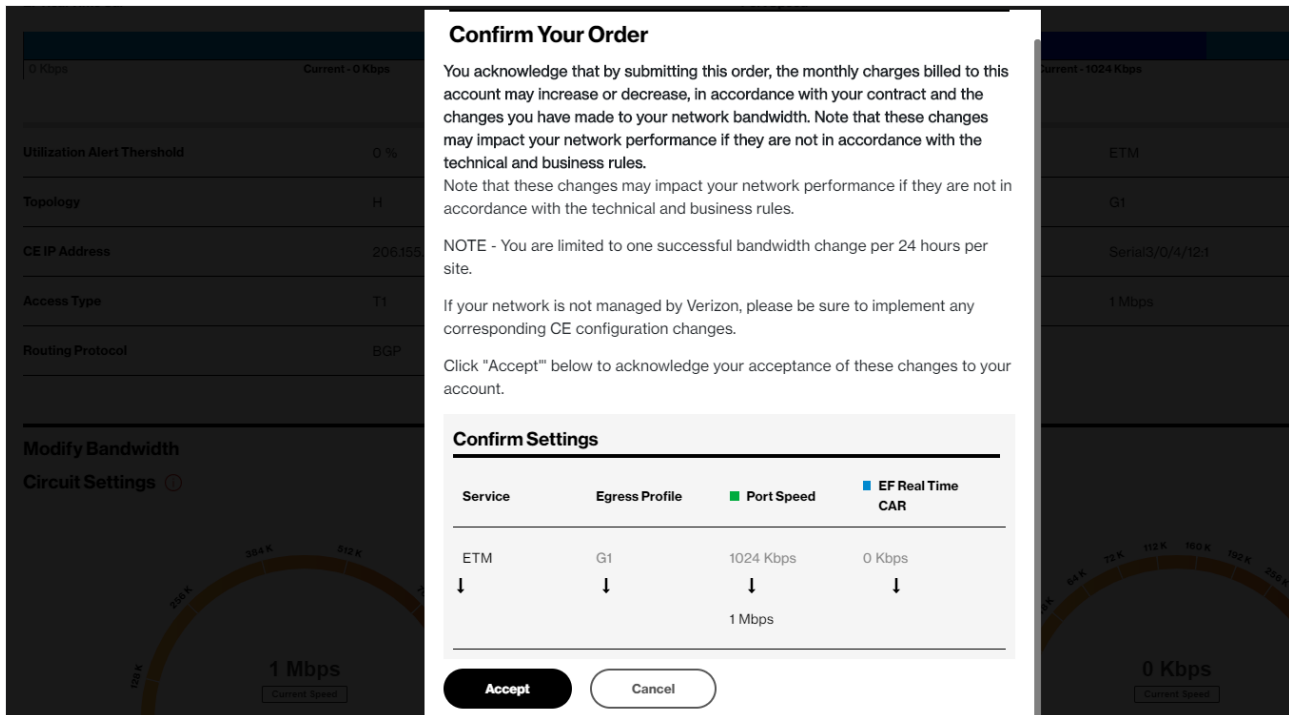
0 Kbps

Current - 0 Kbps

Current - 1024 Kbps

| Utilization Alert Thershold | 0 % |
|---|---|
| Topology | H |
| CE IP Address | 206.155 |
| Access Type | T1 |
| Routing Protocol | BGP |

ETM

G1

Serial3/0/4/12:1

1 Mbps

Modify Bandwidth

Circuit Settings

384 K 512 K 256 K 128 K

1 Mbps

Current Speed

64 K 72 K 112 K 160 K 192 K 256 K

0 Kbps

Current Speed

Confirm Your Order

You acknowledge that by submitting this order, the monthly charges billed to this account may increase or decrease, in accordance with your contract and the changes you have made to your network bandwidth. Note that these changes may impact your network performance if they are not in accordance with the technical and business rules.

Note that these changes may impact your network performance if they are not in accordance with the technical and business rules.

NOTE - You are limited to one successful bandwidth change per 24 hours per site.

If your network is not managed by Verizon, please be sure to implement any corresponding CE configuration changes.

Click "Accept"' below to acknowledge your acceptance of these changes to your account.

Confirm Settings

| Service | Egress Profile | Port Speed | EF Real Time CAR |
|---|---|---|---|
| ETM ↓ | G1 ↓ | 1024 Kbps ↓ 1 Mbps | 0 Kbps ↓ |

Accept

Cancel